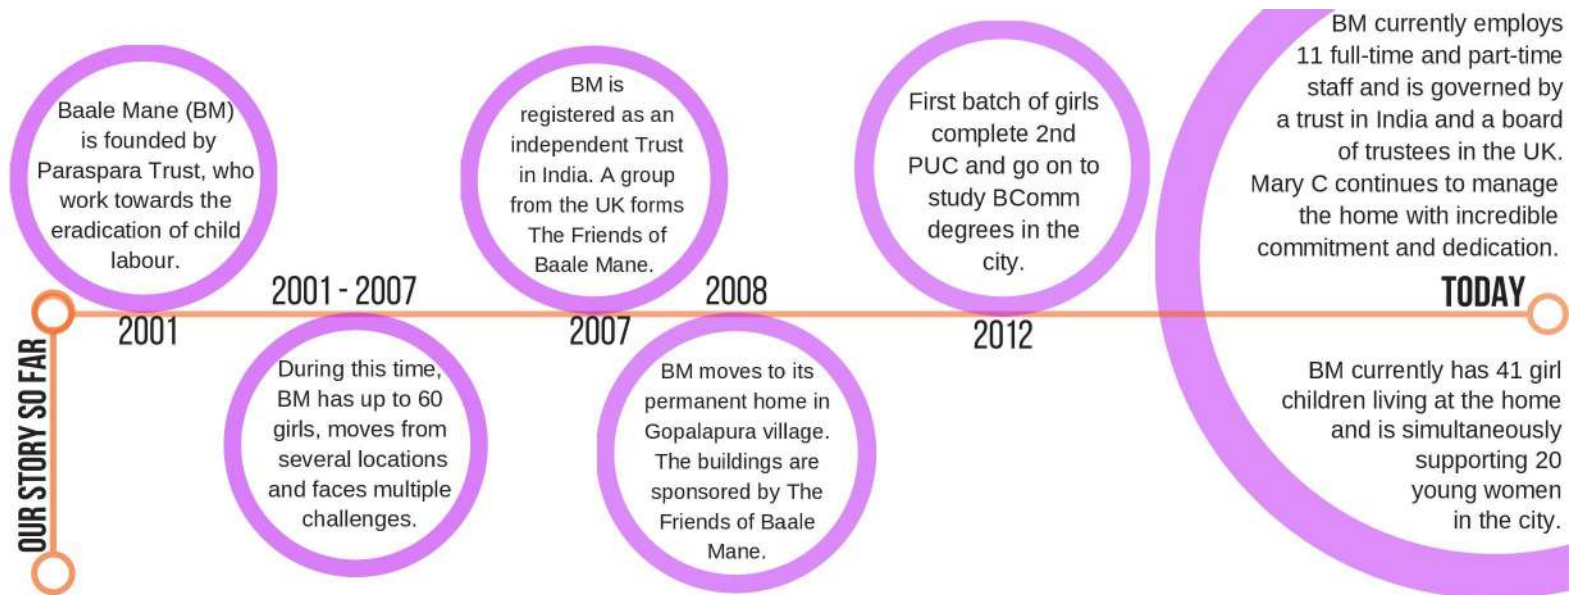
OUR STORY SO FAR

Baale Mane (BM) is founded by Paraspara Trust, who work towards the eradication of child labour.

2001

2001 - 2007

During this time, BM has up to 60 girls, moves from several locations and faces multiple challenges.

BM is registered as an independent Trust in India. A group from the UK forms The Friends of Baale Mane.

2007

2008

BM moves to its permanent home in Gopalapura village. The buildings are sponsored by The Friends of Baale Mane.

First batch of girls complete 2nd PUC and go on to study BComm degrees in the city.

2012

BM currently employs 11 full-time and part-time staff and is governed by a trust in India and a board of trustees in the UK. Mary C continues to manage the home with incredible commitment and dedication.

TODAY

BM currently has 41 girl children living at the home and is simultaneously supporting 20 young women in the city.